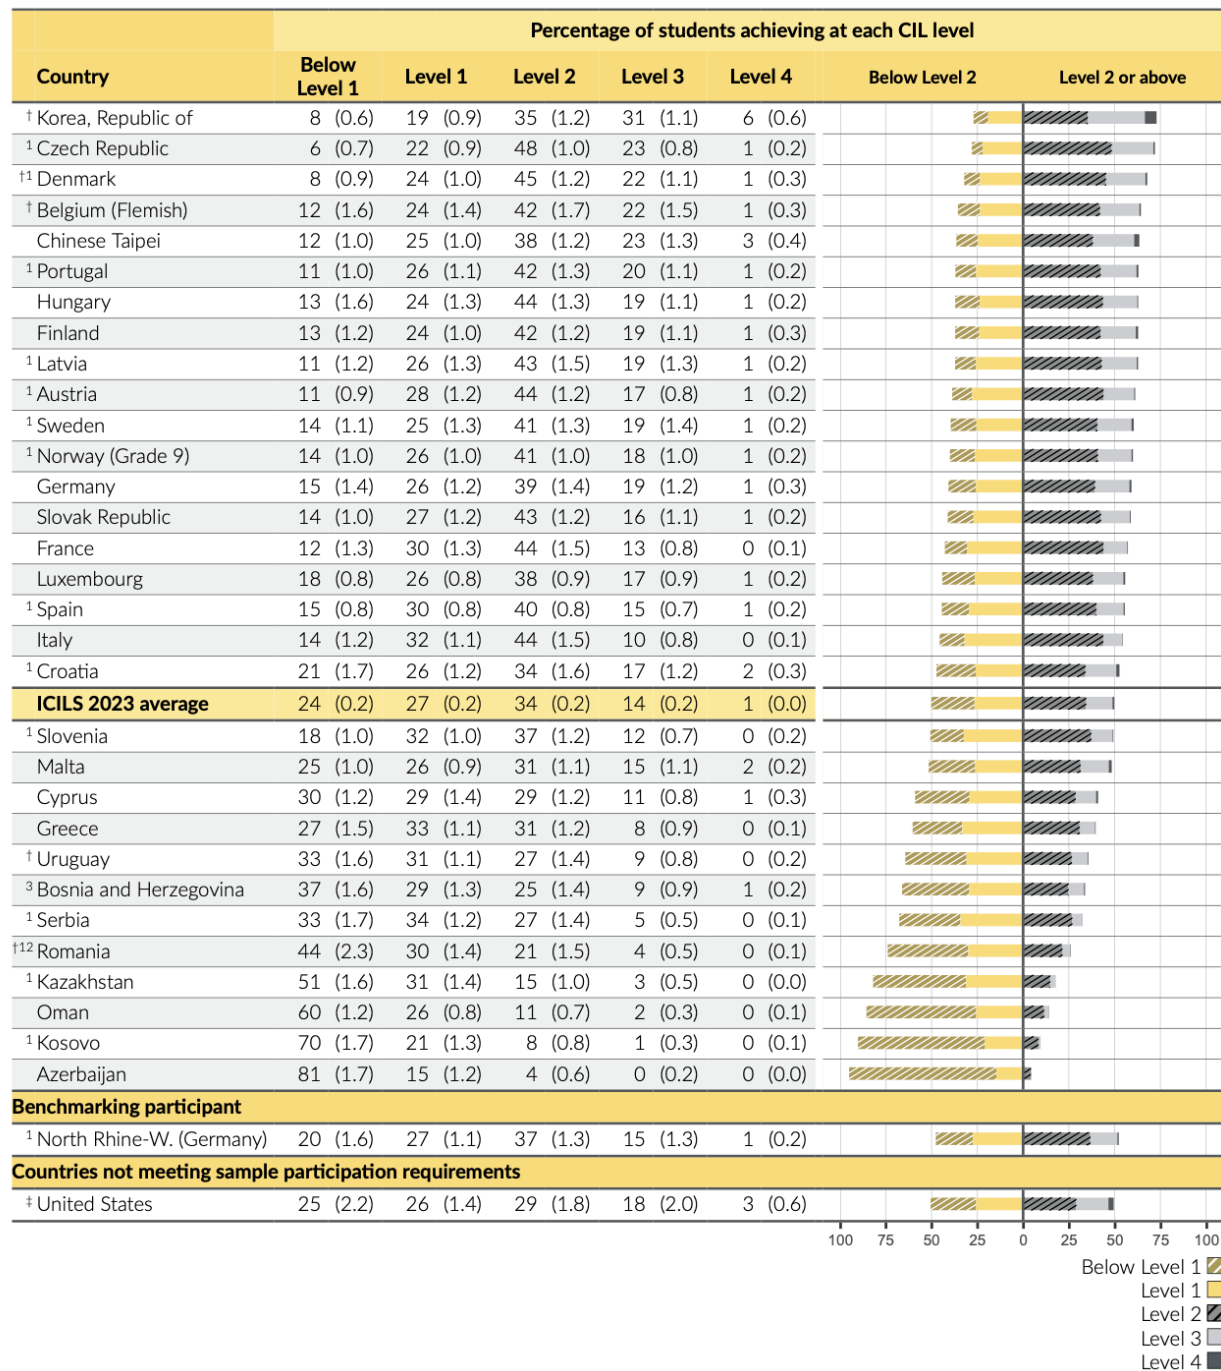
| Country | Below Level 1 | Level 1 | Level 2 | Level 3 | Level 4 | Below Level 2 | Level 2 or above |
|---|---|---|---|---|---|---|---|
| † Korea, Republic of | 8 (0.6) | 19 (0.9) | 35 (1.2) | 31 (1.1) | 6 (0.6) | | |
| ¹ Czech Republic | 6 (0.7) | 22 (0.9) | 48 (1.0) | 23 (0.8) | 1 (0.2) | | |
| †¹ Denmark | 8 (0.9) | 24 (1.0) | 45 (1.2) | 22 (1.1) | 1 (0.3) | | |
| † Belgium (Flemish) | 12 (1.6) | 24 (1.4) | 42 (1.7) | 22 (1.5) | 1 (0.3) | | |
| Chinese Taipei | 12 (1.0) | 25 (1.0) | 38 (1.2) | 23 (1.3) | 3 (0.4) | | |
| ¹ Portugal | 11 (1.0) | 26 (1.1) | 42 (1.3) | 20 (1.1) | 1 (0.2) | | |
| Hungary | 13 (1.6) | 24 (1.3) | 44 (1.3) | 19 (1.1) | 1 (0.2) | | |
| Finland | 13 (1.2) | 24 (1.0) | 42 (1.2) | 19 (1.1) | 1 (0.3) | | |
| ¹ Latvia | 11 (1.2) | 26 (1.3) | 43 (1.5) | 19 (1.3) | 1 (0.2) | | |
| ¹ Austria | 11 (0.9) | 28 (1.2) | 44 (1.2) | 17 (0.8) | 1 (0.2) | | |
| ¹ Sweden | 14 (1.1) | 25 (1.3) | 41 (1.3) | 19 (1.4) | 1 (0.2) | | |
| ¹ Norway (Grade 9) | 14 (1.0) | 26 (1.0) | 41 (1.0) | 18 (1.0) | 1 (0.2) | | |
| Germany | 15 (1.4) | 26 (1.2) | 39 (1.4) | 19 (1.2) | 1 (0.3) | | |
| Slovak Republic | 14 (1.0) | 27 (1.2) | 43 (1.2) | 16 (1.1) | 1 (0.2) | | |
| France | 12 (1.3) | 30 (1.3) | 44 (1.5) | 13 (0.8) | 0 (0.1) | | |
| Luxembourg | 18 (0.8) | 26 (0.8) | 38 (0.9) | 17 (0.9) | 1 (0.2) | | |
| ¹ Spain | 15 (0.8) | 30 (0.8) | 40 (0.8) | 15 (0.7) | 1 (0.2) | | |
| Italy | 14 (1.2) | 32 (1.1) | 44 (1.5) | 10 (0.8) | 0 (0.1) | | |
| ¹ Croatia | 21 (1.7) | 26 (1.2) | 34 (1.6) | 17 (1.2) | 2 (0.3) | | |
| ICILS 2023 average | 24 (0.2) | 27 (0.2) | 34 (0.2) | 14 (0.2) | 1 (0.0) | | |
| ¹ Slovenia | 18 (1.0) | 32 (1.0) | 37 (1.2) | 12 (0.7) | 0 (0.2) | | |
| Malta | 25 (1.0) | 26 (0.9) | 31 (1.1) | 15 (1.1) | 2 (0.2) | | |
| Cyprus | 30 (1.2) | 29 (1.4) | 29 (1.2) | 11 (0.8) | 1 (0.3) | | |
| Greece | 27 (1.5) | 33 (1.1) | 31 (1.2) | 8 (0.9) | 0 (0.1) | | |
| † Uruguay | 33 (1.6) | 31 (1.1) | 27 (1.4) | 9 (0.8) | 0 (0.2) | | |
| ³ Bosnia and Herzegovina | 37 (1.6) | 29 (1.3) | 25 (1.4) | 9 (0.9) | 1 (0.2) | | |
| ¹ Serbia | 33 (1.7) | 34 (1.2) | 27 (1.4) | 5 (0.5) | 0 (0.1) | | |
| †¹² Romania | 44 (2.3) | 30 (1.4) | 21 (1.5) | 4 (0.5) | 0 (0.1) | | |
| ¹ Kazakhstan | 51 (1.6) | 31 (1.4) | 15 (1.0) | 3 (0.5) | 0 (0.0) | | |
| Oman | 60 (1.2) | 26 (0.8) | 11 (0.7) | 2 (0.3) | 0 (0.1) | | |
| ¹ Kosovo | 70 (1.7) | 21 (1.3) | 8 (0.8) | 1 (0.3) | 0 (0.1) | | |
| Azerbaijan | 81 (1.7) | 15 (1.2) | 4 (0.6) | 0 (0.2) | 0 (0.0) | | |
| Benchmarking participant | | | | | | | |
| ¹ North Rhine-W. (Germany) | 20 (1.6) | 27 (1.1) | 37 (1.3) | 15 (1.3) | 1 (0.2) | | |
| Countries not meeting sample participation requirements | | | | | | | |
| ‡ United States | 25 (2.2) | 26 (1.4) | 29 (1.8) | 18 (2.0) | 3 (0.6) | | |

Percentage of students achieving at each CIL level

100 75 50 25 0 25 50 75 100

Below Level 1
Level 1
Level 2
Level 3
Level 4